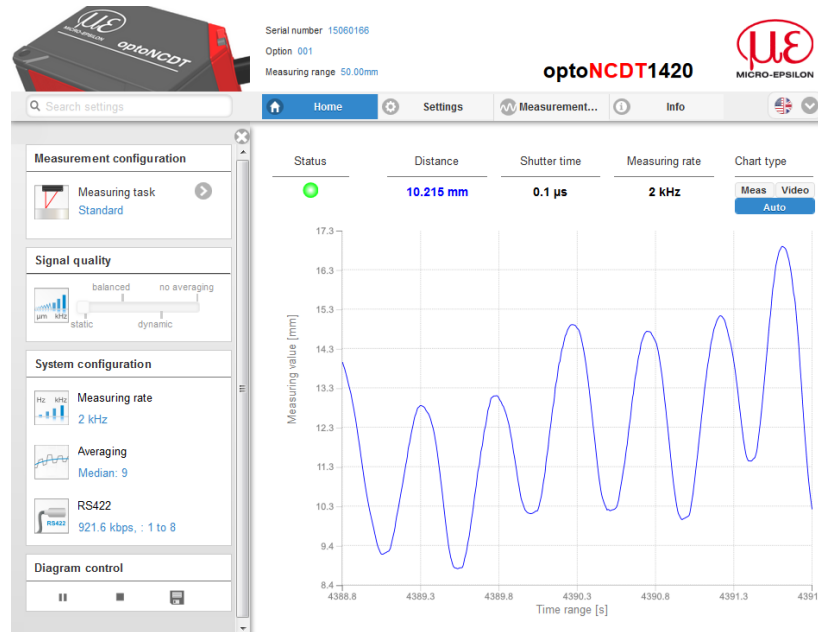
MICRO-EPSILON optoNCDT

Serial number 15060166
Option 001
Measuring range 50.00mm

optoNCDT1420

MICRO-EPSILON

Search settings

Home

Settings

Measurement...

Info

Measurement configuration

Measuring task
Standard

Signal quality

balanced
no averaging
μm kHz
static
dynamic

System configuration

Hz kHz
Measuring rate
2 kHz

Averaging
Median: 9

RS422
RS422
921.6 kbps, : 1 to 8

Diagram control

| Status | Distance | Shutter time | Measuring rate | Chart type |
|---|---|---|---|---|
| | 10.215 mm | 0.1 μs | 2 kHz | Meas Video Auto |

17.3
16.3
15.3
14.3
13.3
12.3
11.3
10.3
9.4
8.4
Measuring value [mm]
4388.8
4389.3
4389.8
4390.3
4390.8
4391.3
4391
Time range [s]